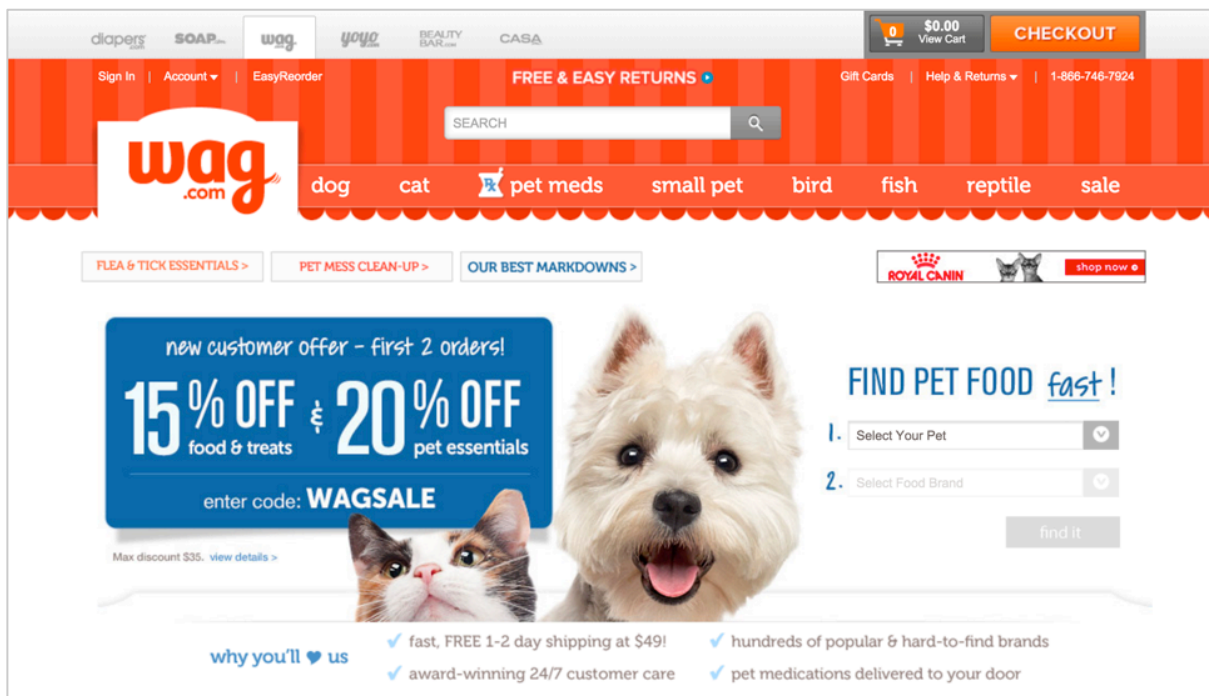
diapers.com SOAP.com wag. yoyo BEAUTY BAR.com CASA

0 $0.00 View Cart CHECKOUT

Sign In | Account | EasyReorder

FREE & EASY RETURNS

Gift Cards | Help & Returns | 1-866-746-7924

SEARCH

wag.com

dog cat pet meds small pet bird fish reptile sale

FLEA & TICK ESSENTIALS > PET MESS CLEAN-UP > OUR BEST MARKDOWNS >

ROYAL CANIN shop now

new customer offer - first 2 orders!

15% OFF food & treats & 20% OFF pet essentials

enter code: WAGSALE

Max discount $35. view details >

FIND PET FOOD fast!

1. Select Your Pet

2. Select Food Brand

find it

why you'll ♥ us

fast, FREE 1-2 day shipping at $49!

award-winning 24/7 customer care

hundreds of popular & hard-to-find brands

pet medications delivered to your door